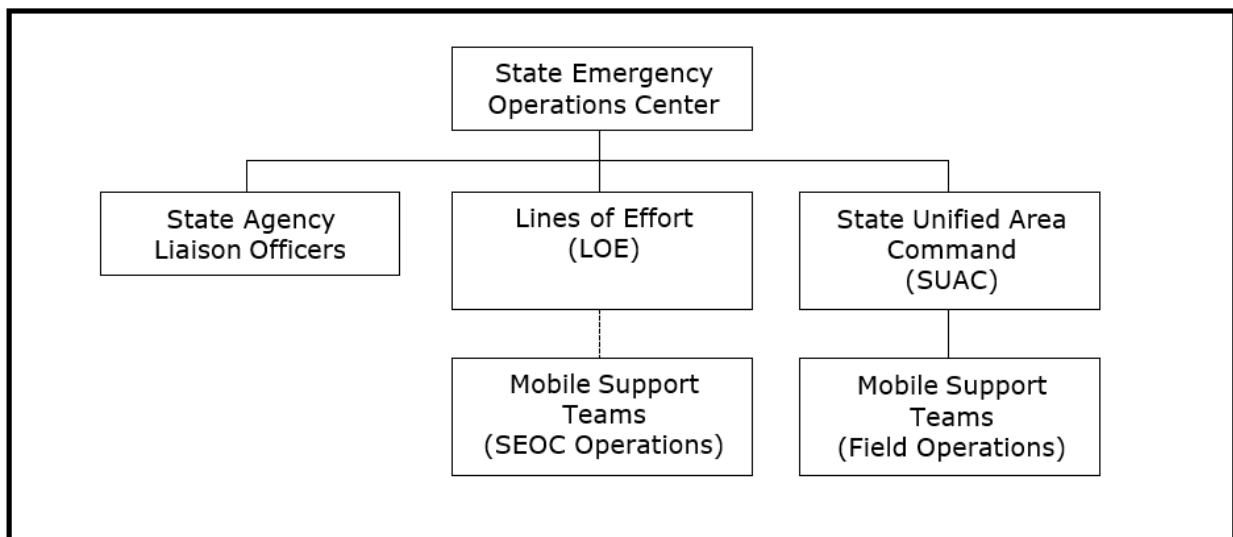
State Emergency Operations Center

State Agency Liaison Officers

Lines of Effort (LOE)

State Unified Area Command (SUAC)

Mobile Support Teams (SEOC Operations)

Mobile Support Teams (Field Operations)